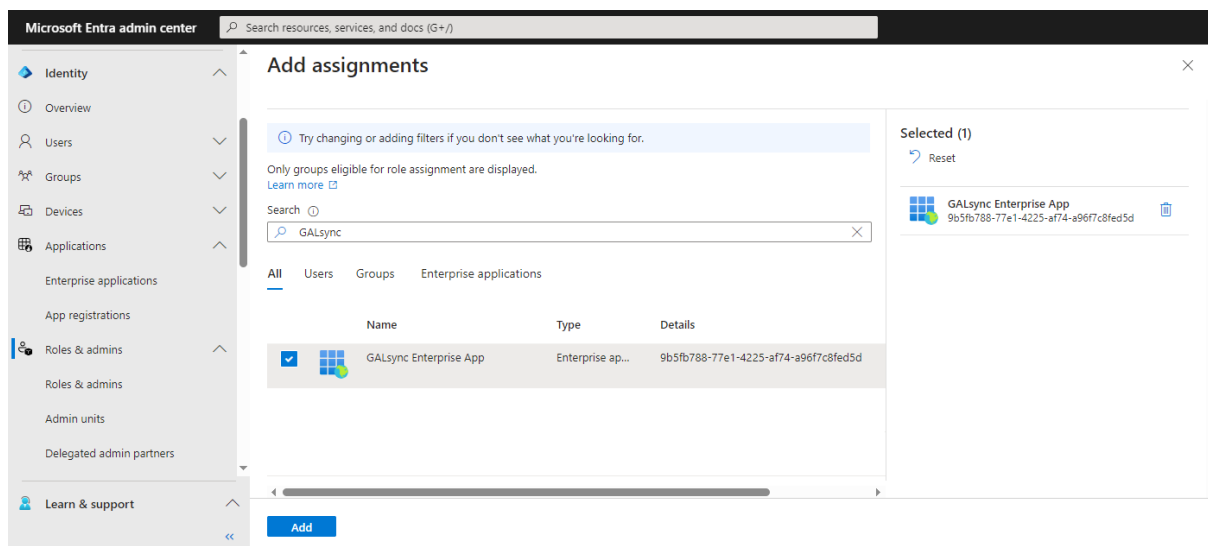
Microsoft Entra admin center
Search resources, services, and docs (G+/)

Identity
Overview
Users
Groups
Devices
Applications
Enterprise applications
App registrations
Roles & admins
Roles & admins
Admin units
Delegated admin partners
Learn & support
«

Add assignments

Try changing or adding filters if you don't see what you're looking for.

Only groups eligible for role assignment are displayed.
Learn more

Search
GALsync

All Users Groups Enterprise applications

| | Name | Type | Details |
|---|---|---|---|
| ✓ | GALsync Enterprise App | Enterprise ap... | 9b5fb788-77e1-4225-af74-a96f7c8fed5d |

Selected (1)
Reset

GALsync Enterprise App
9b5fb788-77e1-4225-af74-a96f7c8fed5d

Add